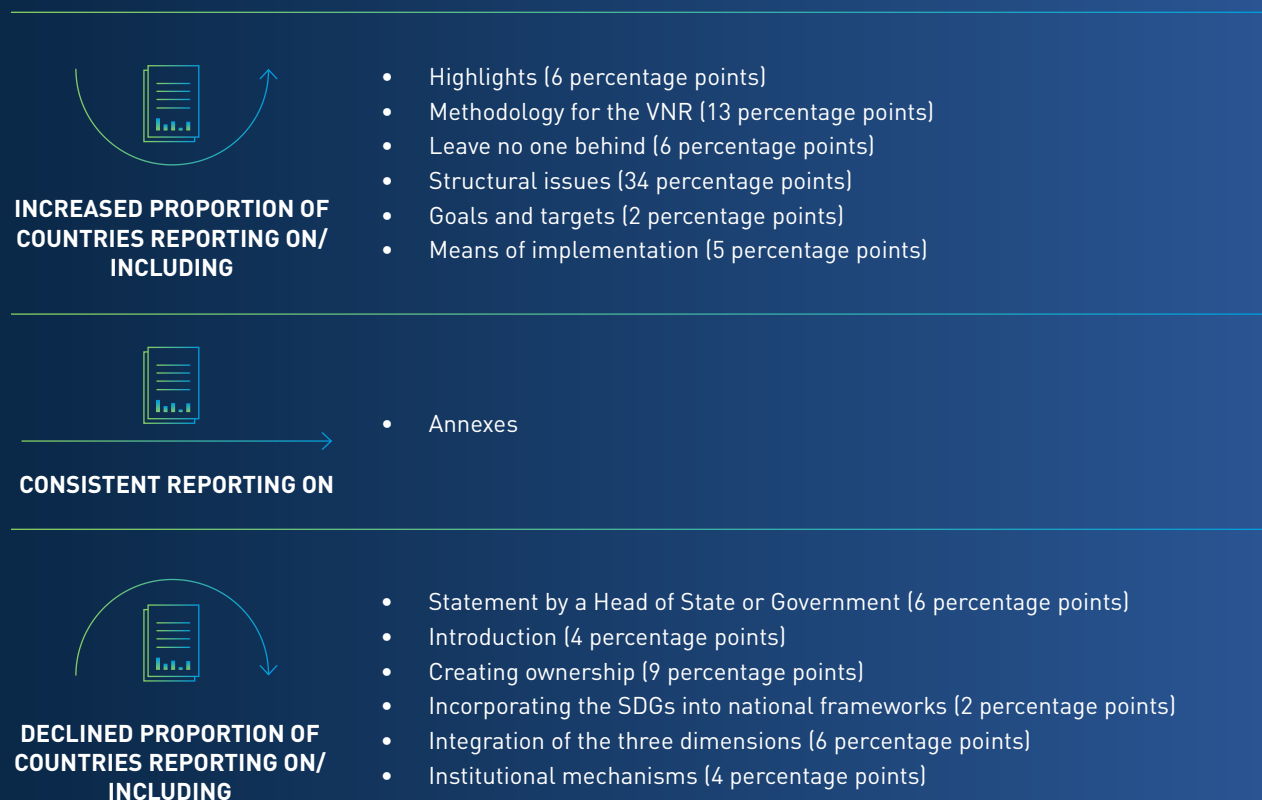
INCREASED PROPORTION OF COUNTRIES REPORTING ON/ INCLUDING

- Highlights (6 percentage points)
- Methodology for the VNR (13 percentage points)
- Leave no one behind (6 percentage points)
- Structural issues (34 percentage points)
- Goals and targets (2 percentage points)
- Means of implementation (5 percentage points)

CONSISTENT REPORTING ON

- Annexes

DECLINED PROPORTION OF COUNTRIES REPORTING ON/ INCLUDING

- Statement by a Head of State or Government (6 percentage points)
- Introduction (4 percentage points)
- Creating ownership (9 percentage points)
- Incorporating the SDGs into national frameworks (2 percentage points)
- Integration of the three dimensions (6 percentage points)
- Institutional mechanisms (4 percentage points)